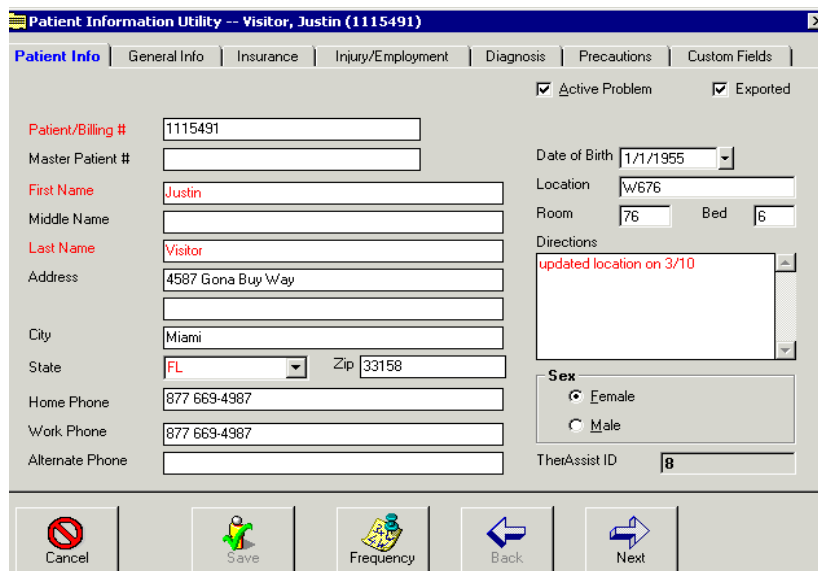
Patient Information Utility -- Visitor, Justin (1115491)

Patient Info | General Info | Insurance | Injury/Employment | Diagnosis | Precautions | Custom Fields

☑ Active Problem ☑ Exported

Patient/Billing # 1115491
Master Patient #
First Name Justin
Middle Name
Last Name Visitor
Address 4587 Gona Buy Way
City Miami
State FL Zip 33158
Home Phone 877 669-4987
Work Phone 877 669-4987
Alternate Phone

Date of Birth 1/1/1955
Location W676
Room 76 Bed 6
Directions
updated location on 3/10

Sex
Female
Male

TherAssist ID 8

Cancel Save Frequency Back Next